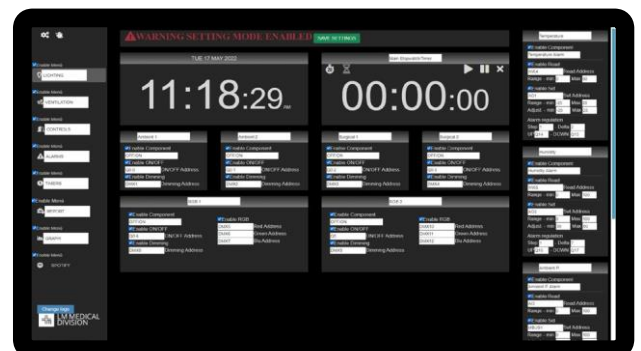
WARNING SETTING MODE ENABLED SAVE

Enable Menu
LIGHTING
Enable Menu
VENTILATION
Enable Menu
CONTROLS
Enable Menu
ALARMS
Enable Menu
TIMERS
Enable Menu
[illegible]
Enable Menu
GRAPH
Enable Menu
SPOTIFY

Change logo
LM MEDICAL DIVISION

TUE 17 MAY 2022
11:18:29

00:00:00

Ambient 1
Enable Component
Enable ON/OFF
ON/OFF Address
Enable Dimming
Dimming Address

Ambient 2
Enable Component
Enable ON/OFF
ON/OFF Address
Enable Dimming
Dimming Address

Surgical 1
Enable Component
Enable ON/OFF
ON/OFF Address
Enable Dimming
Dimming Address

Surgical 2
Enable Component
Enable ON/OFF
ON/OFF Address
Enable Dimming
Dimming Address

RGB 1
Enable Component
Enable ON/OFF
ON/OFF Address
Enable Dimming
Dimming Address
Enable RGB
Red Address
Green Address
Blu Address

RGB 2
Enable Component
Enable ON/OFF
ON/OFF Address
Enable Dimming
Dimming Address
Enable RGB
Red Address
Green Address
Blu Address

Temperature
Enable Component
Enable Read
Read Address
Range - min Max
Enable Set
Set Address
Range - min Max
Adjust - min Max
Alarm regulation
Step Delta
UP DOWN

Humidity
Enable Component
Enable Read
Read Address
Range - min Max
Enable Set
Set Address
Range - min Max
Adjust - min Max
Alarm regulation
Step Delta
UP DOWN

Ambient P.
Enable Component
Enable Read
Read Address
Range - min Max
Enable Set
Set Address
Range - min Max